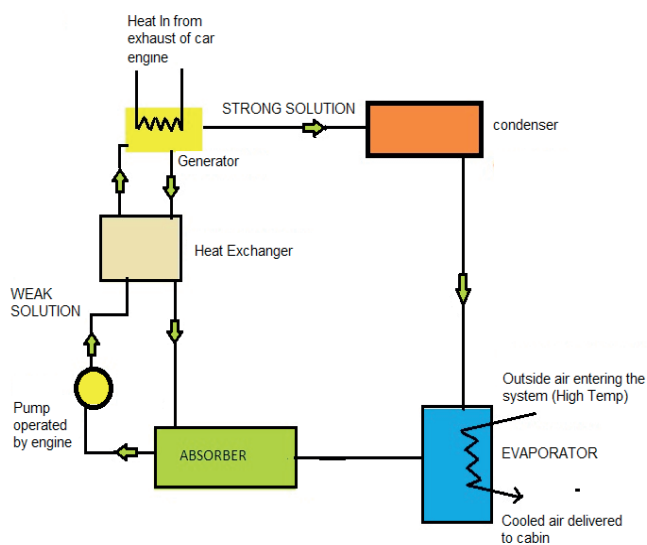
Heat In from exhaust of car engine

STRONG SOLUTION

condenser

Generator

Heat Exchanger

WEAK SOLUTION

Pump operated by engine

ABSORBER

Outside air entering the system (High Temp)

EVAPORATOR

Cooled air delivered to cabin